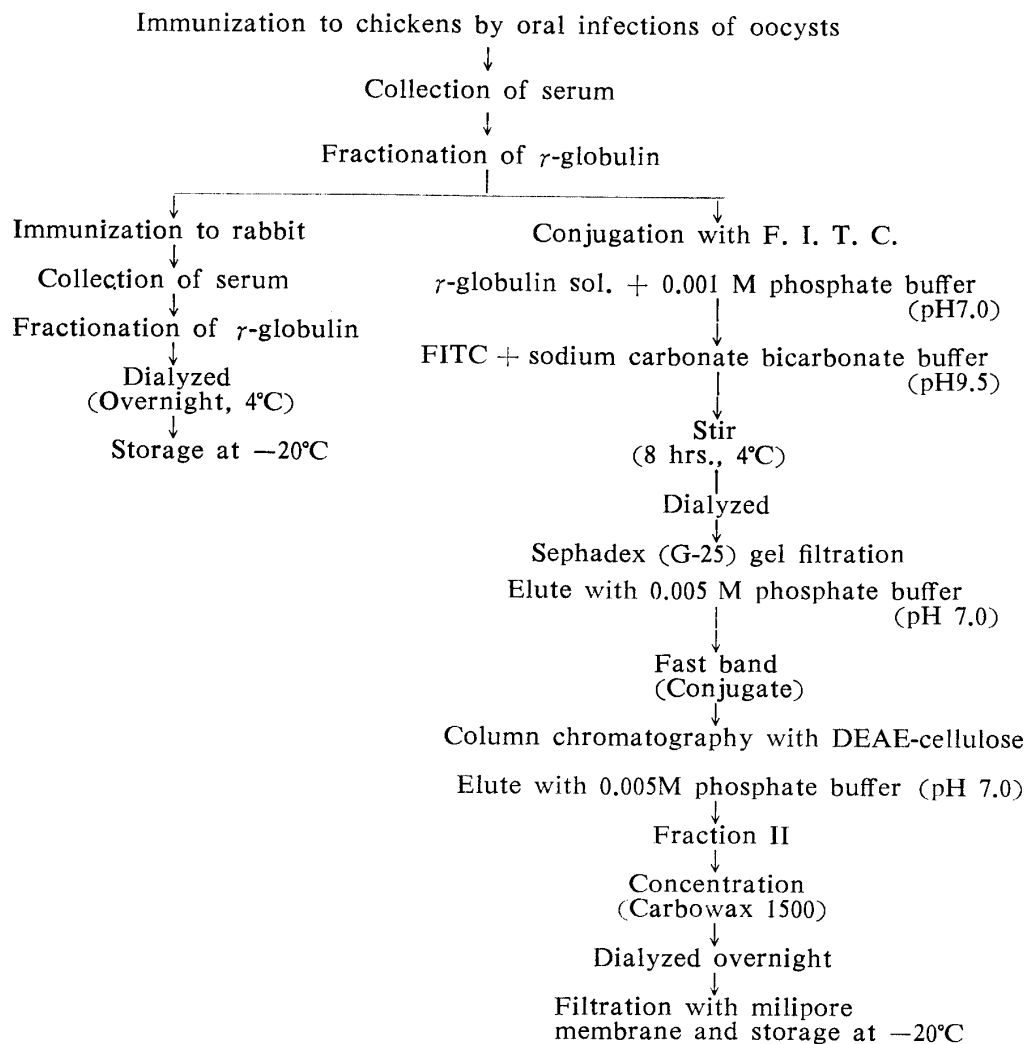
Immunization to chickens by oral infections of oocysts

Collection of serum

Fractionation of $\gamma$-globulin

Immunization to rabbit

Collection of serum

Fractionation of $\gamma$-globulin

Dialyzed
(Overnight, 4°C)

Storage at $-20$°C

Conjugation with F. I. T. C.

$\gamma$-globulin sol. + 0.001 M phosphate buffer (pH7.0)

FITC + sodium carbonate bicarbonate buffer (pH9.5)

Stir
(8 hrs., 4°C)

Dialyzed

Sephadex (G-25) gel filtration

Elute with 0.005 M phosphate buffer (pH 7.0)

Fast band
(Conjugate)

Column chromatography with DEAE-cellulose

Elute with 0.005M phosphate buffer (pH 7.0)

Fraction II

Concentration
(Carbowax 1500)

Dialyzed overnight

Filtration with milipore membrane and storage at $-20$°C